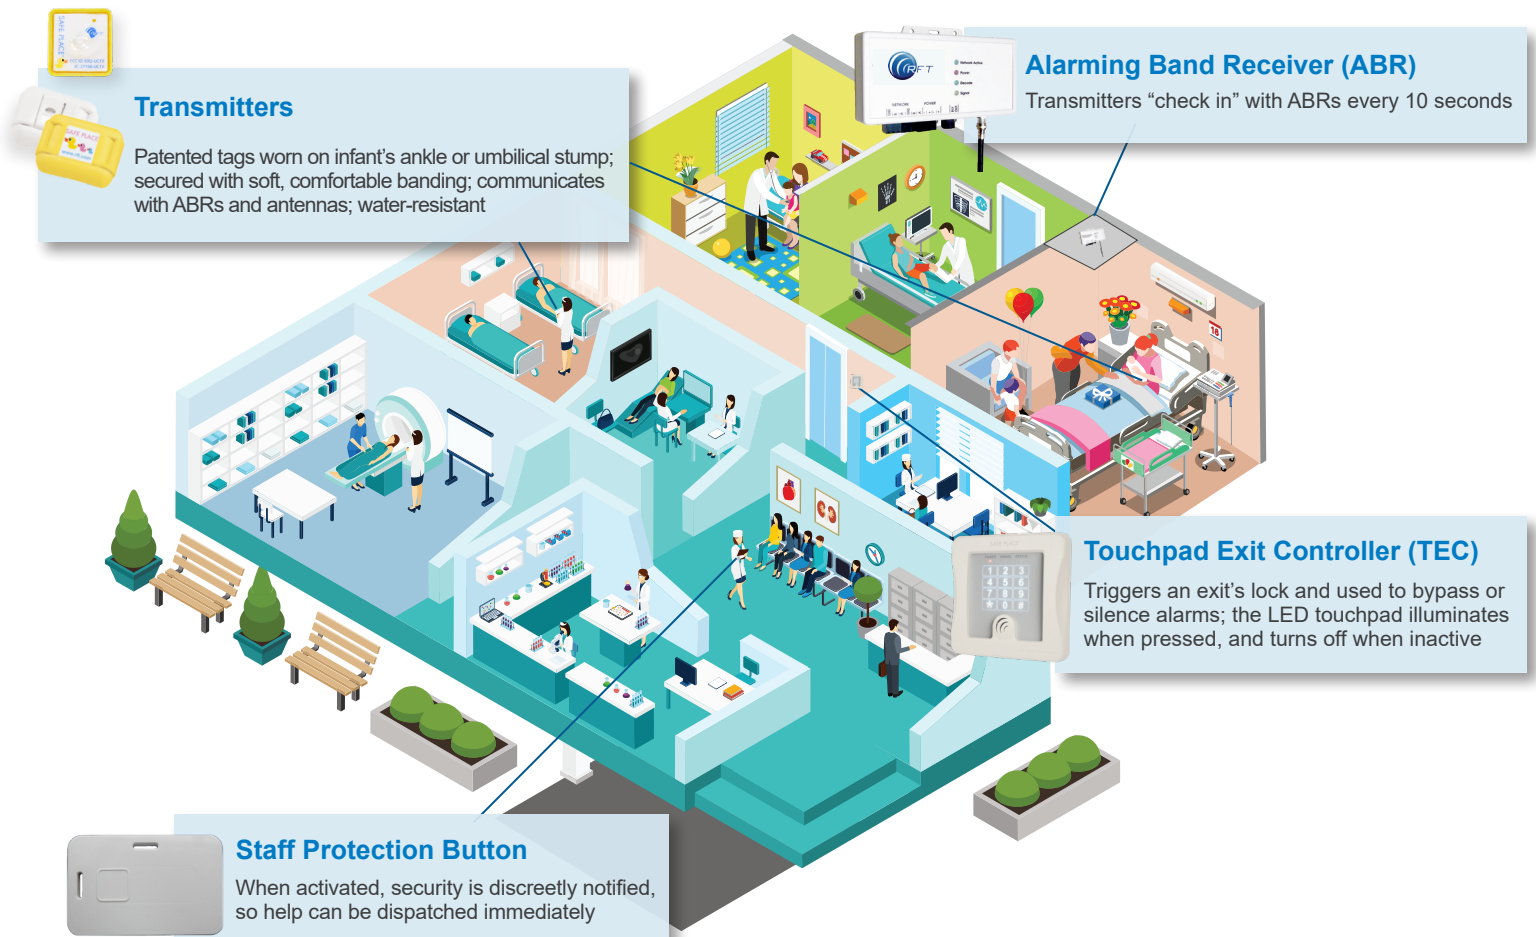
Transmitters

Patented tags worn on infant's ankle or umbilical stump; secured with soft, comfortable banding; communicates with ABRs and antennas; water-resistant

Alarming Band Receiver (ABR)

Transmitters "check in" with ABRs every 10 seconds

Touchpad Exit Controller (TEC)

Triggers an exit's lock and used to bypass or silence alarms; the LED touchpad illuminates when pressed, and turns off when inactive

Staff Protection Button

When activated, security is discreetly notified, so help can be dispatched immediately